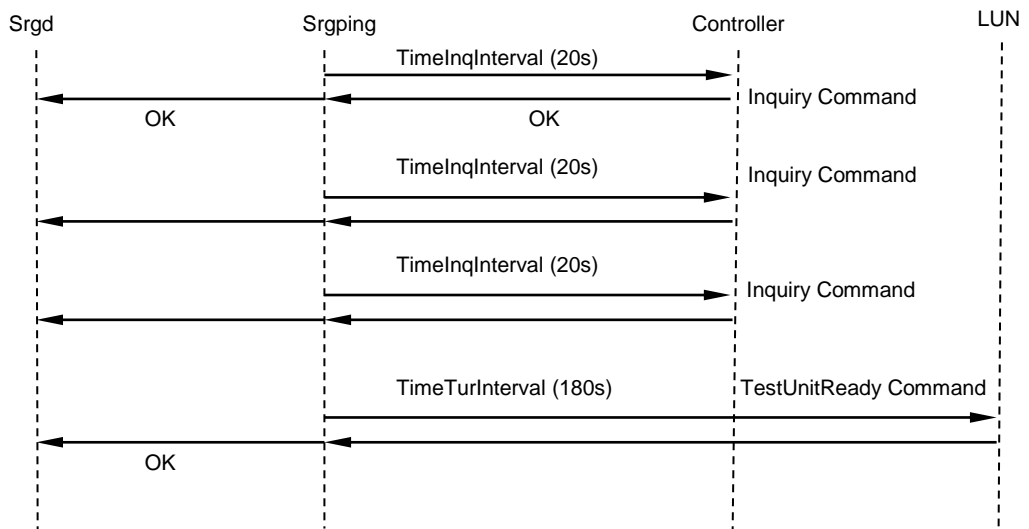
Srgd

Srgping

Controller

LUN

TimeInqInterval (20s)

Inquiry Command

OK

OK

TimeInqInterval (20s)

Inquiry Command

TimeInqInterval (20s)

Inquiry Command

TimeTurInterval (180s)

TestUnitReady Command

OK